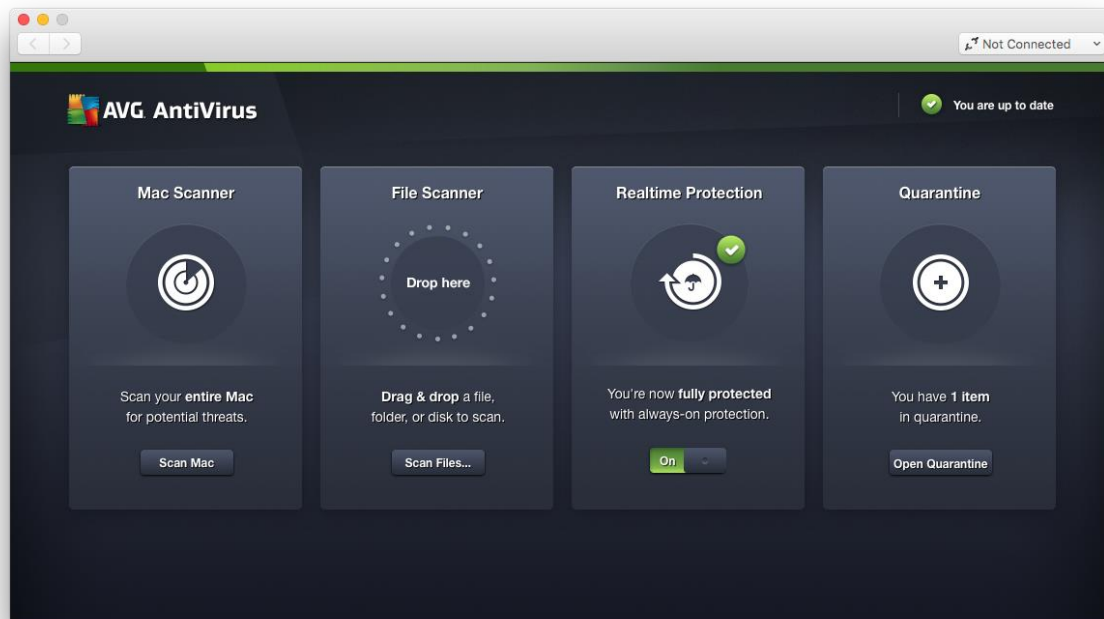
Not Connected

AVG AntiVirus

You are up to date

Mac Scanner

Scan your entire Mac for potential threats.

Scan Mac

File Scanner

Drop here

Drag & drop a file, folder, or disk to scan.

Scan Files...

Realtime Protection

You're now fully protected with always-on protection.

On

Quarantine

You have 1 item in quarantine.

Open Quarantine